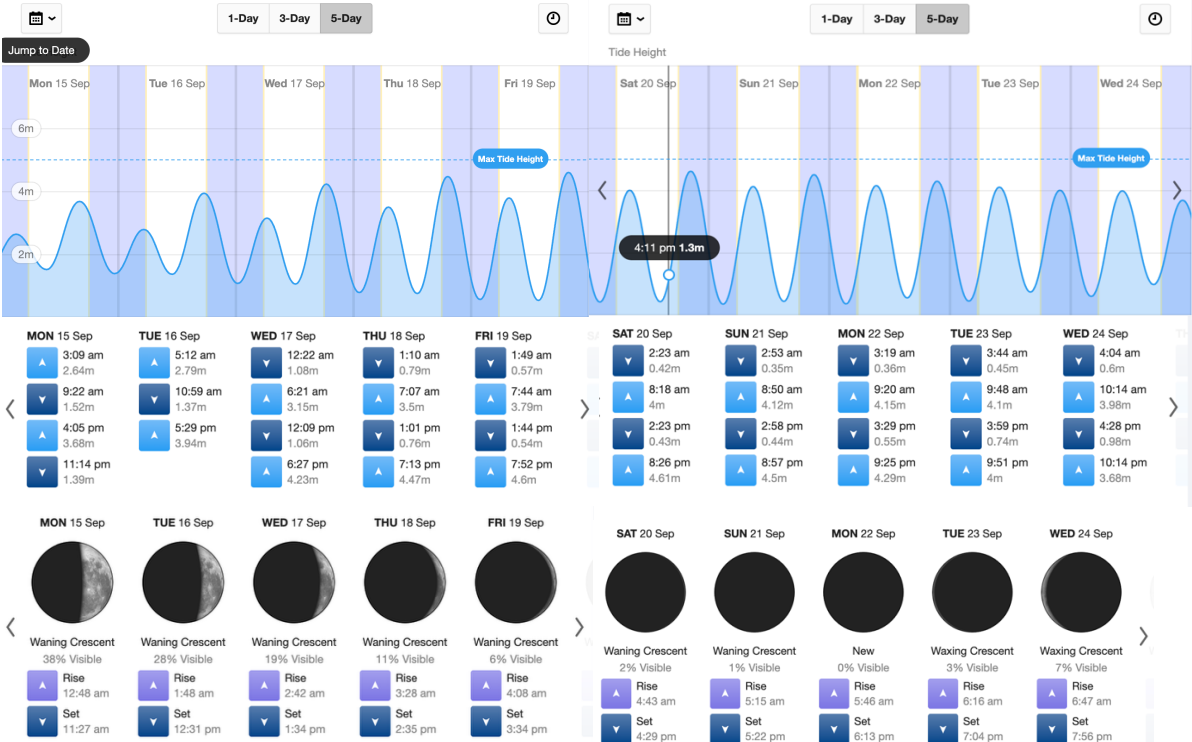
1-Day 3-Day 5-Day

Jump to Date

Mon 15 Sep Tue 16 Sep Wed 17 Sep Thu 18 Sep Fri 19 Sep

6m
4m
2m

Max Tide Height

| MON 15 Sep | TUE 16 Sep | WED 17 Sep | THU 18 Sep | FRI 19 Sep |
|---|---|---|---|---|
| 3:09 am 2.64m | 5:12 am 2.79m | 12:22 am 1.08m | 1:10 am 0.79m | 1:49 am 0.57m |
| 9:22 am 1.52m | 10:59 am 1.37m | 6:21 am 3.15m | 7:07 am 3.5m | 7:44 am 3.79m |
| 4:05 pm 3.68m | 5:29 pm 3.94m | 12:09 pm 1.06m | 1:01 pm 0.76m | 1:44 pm 0.54m |
| 11:14 pm 1.39m | | 6:27 pm 4.23m | 7:13 pm 4.47m | 7:52 pm 4.6m |

| MON 15 Sep | TUE 16 Sep | WED 17 Sep | THU 18 Sep | FRI 19 Sep |
|---|---|---|---|---|
| Waning Crescent | Waning Crescent | Waning Crescent | Waning Crescent | Waning Crescent |
| 38% Visible | 28% Visible | 19% Visible | 11% Visible | 6% Visible |
| Rise 12:48 am | Rise 1:48 am | Rise 2:42 am | Rise 3:28 am | Rise 4:08 am |
| Set 11:27 am | Set 12:31 pm | Set 1:34 pm | Set 2:35 pm | Set 3:34 pm |

1-Day 3-Day 5-Day

Tide Height

Sat 20 Sep Sun 21 Sep Mon 22 Sep Tue 23 Sep Wed 24 Sep

Max Tide Height

4:11 pm 1.3m

| SAT 20 Sep | SUN 21 Sep | MON 22 Sep | TUE 23 Sep | WED 24 Sep |
|---|---|---|---|---|
| 2:23 am 0.42m | 2:53 am 0.35m | 3:19 am 0.36m | 3:44 am 0.45m | 4:04 am 0.6m |
| 8:18 am 4m | 8:50 am 4.12m | 9:20 am 4.15m | 9:48 am 4.1m | 10:14 am 3.98m |
| 2:23 pm 0.43m | 2:58 pm 0.44m | 3:29 pm 0.55m | 3:59 pm 0.74m | 4:28 pm 0.98m |
| 8:26 pm 4.61m | 8:57 pm 4.5m | 9:25 pm 4.29m | 9:51 pm 4m | 10:14 pm 3.68m |

| SAT 20 Sep | SUN 21 Sep | MON 22 Sep | TUE 23 Sep | WED 24 Sep |
|---|---|---|---|---|
| Waning Crescent | Waning Crescent | New | Waxing Crescent | Waxing Crescent |
| 2% Visible | 1% Visible | 0% Visible | 3% Visible | 7% Visible |
| Rise 4:43 am | Rise 5:15 am | Rise 5:46 am | Rise 6:16 am | Rise 6:47 am |
| Set 4:29 pm | Set 5:22 pm | Set 6:13 pm | Set 7:04 pm | Set 7:56 pm |